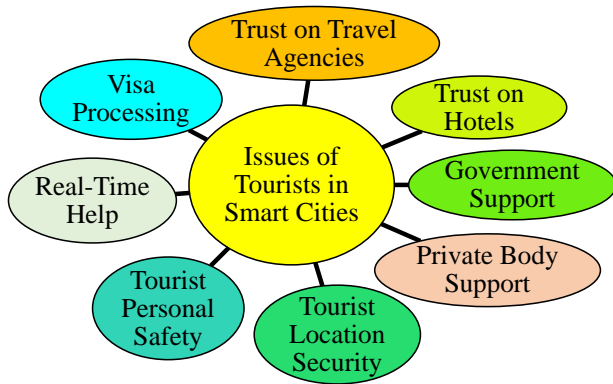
Issues of Tourists in Smart Cities

Trust on Travel Agencies

Trust on Hotels

Government Support

Private Body Support

Tourist Location Security

Tourist Personal Safety

Real-Time Help

Visa Processing